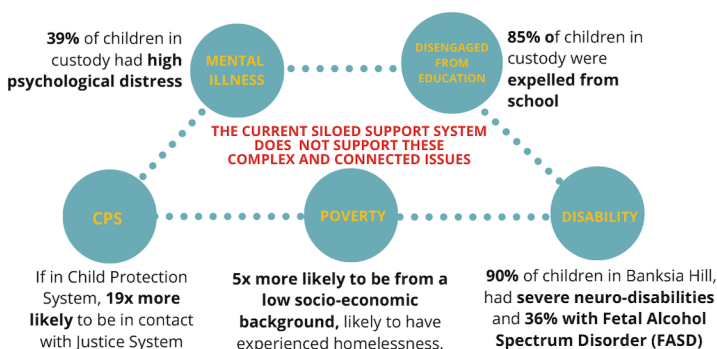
39% of children in custody had high psychological distress

MENTAL ILLNESS

DISENGAGED FROM EDUCATION

85% of children in custody were expelled from school

THE CURRENT SILOED SUPPORT SYSTEM DOES NOT SUPPORT THESE COMPLEX AND CONNECTED ISSUES

CPS

POVERTY

DISABILITY

If in Child Protection System, 19x more likely to be in contact with Justice System

5x more likely to be from a low socio-economic background, likely to have experienced homelessness.

90% of children in Banksia Hill, had severe neuro-disabilities and 36% with Fetal Alcohol Spectrum Disorder (FASD)